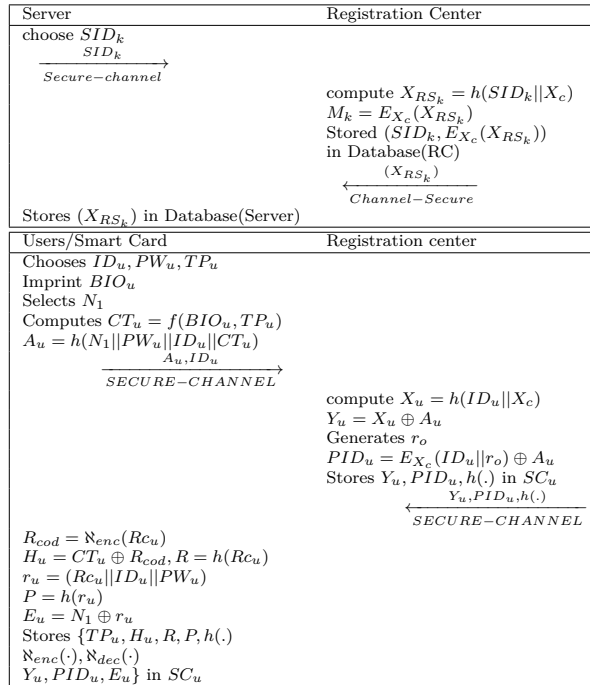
| Server | Registration Center |
|---|---|
| choose $SID_k$ | |
| $\xrightarrow[Secure-channel]{SID_k}$ | |
| | compute $X_{RS_k} = h(SID_k \| X_c)$ |
| | $M_k = E_{X_c}(X_{RS_k})$ |
| | Stored $(SID_k, E_{X_c}(X_{RS_k}))$ |
| | in Database(RC) |
| | $\xleftarrow[Channel-Secure]{(X_{RS_k})}$ |
| Stores $(X_{RS_k})$ in Database(Server) | |

| Users/Smart Card | Registration center |
|---|---|
| Chooses $ID_u, PW_u, TP_u$ | |
| Imprint $BIO_u$ | |
| Selects $N_1$ | |
| Computes $CT_u = f(BIO_u, TP_u)$ | |
| $A_u = h(N_1 \| PW_u \| ID_u \| CT_u)$ | |
| $\xrightarrow[SECURE-CHANNEL]{A_u, ID_u}$ | |
| | compute $X_u = h(ID_u \| X_c)$ |
| | $Y_u = X_u \oplus A_u$ |
| | Generates $r_o$ |
| | $PID_u = E_{X_c}(ID_u \| r_o) \oplus A_u$ |
| | Stores $Y_u, PID_u, h(.)$ in $SC_u$ |
| | $\xleftarrow[SECURE-CHANNEL]{Y_u, PID_u, h(.)}$ |
| $R_{cod} = \aleph_{enc}(Rc_u)$ | |
| $H_u = CT_u \oplus R_{cod}, R = h(Rc_u)$ | |
| $r_u = (Rc_u \| ID_u \| PW_u)$ | |
| $P = h(r_u)$ | |
| $E_u = N_1 \oplus r_u$ | |
| Stores $\{TP_u, H_u, R, P, h(.)$ | |
| $\aleph_{enc}(\cdot), \aleph_{dec}(\cdot)$ | |
| $Y_u, PID_u, E_u\}$ in $SC_u$ | |